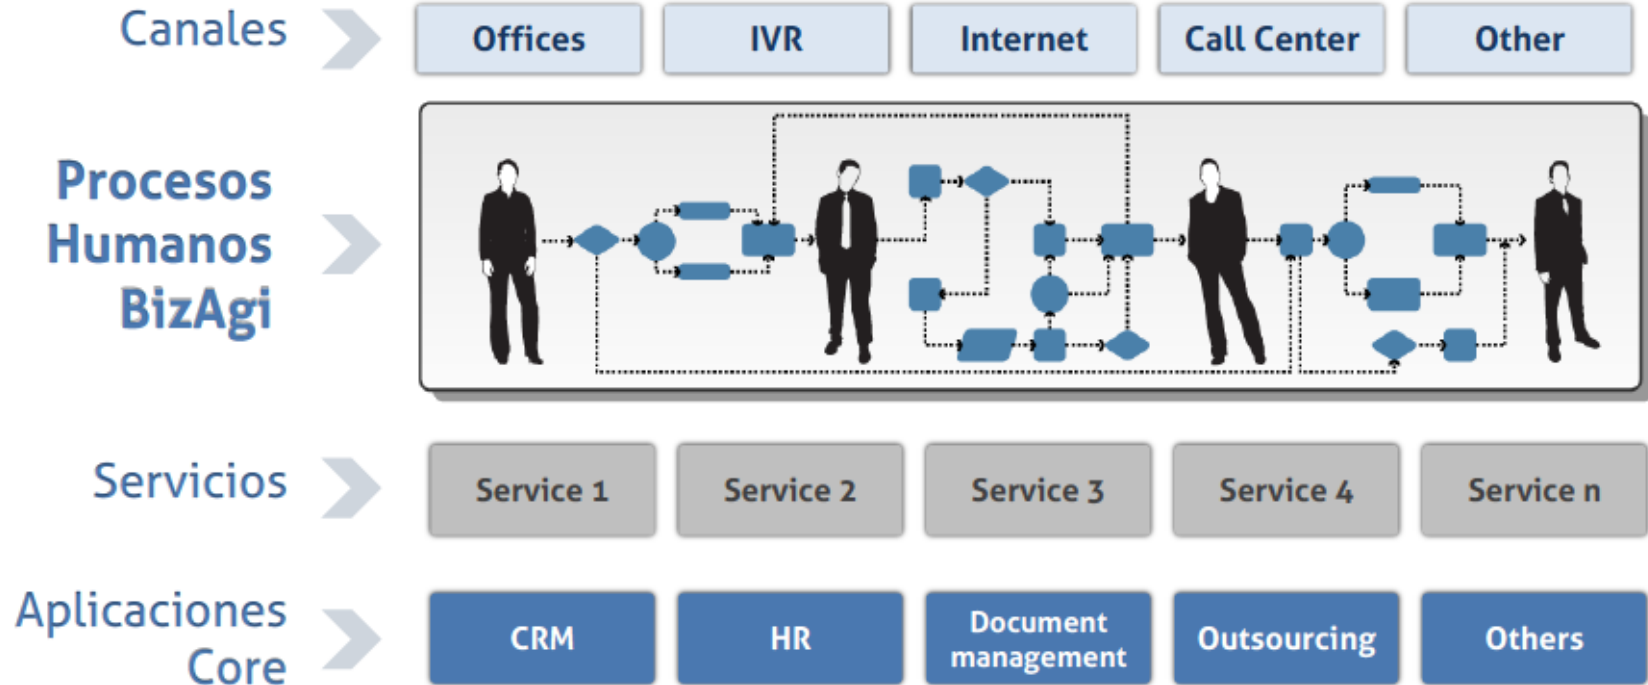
Canales

Offices

IVR

Internet

Call Center

Other

Procesos Humanos BizAgi

Servicios

Service 1

Service 2

Service 3

Service 4

Service n

Aplicaciones Core

CRM

HR

Document management

Outsourcing

Others